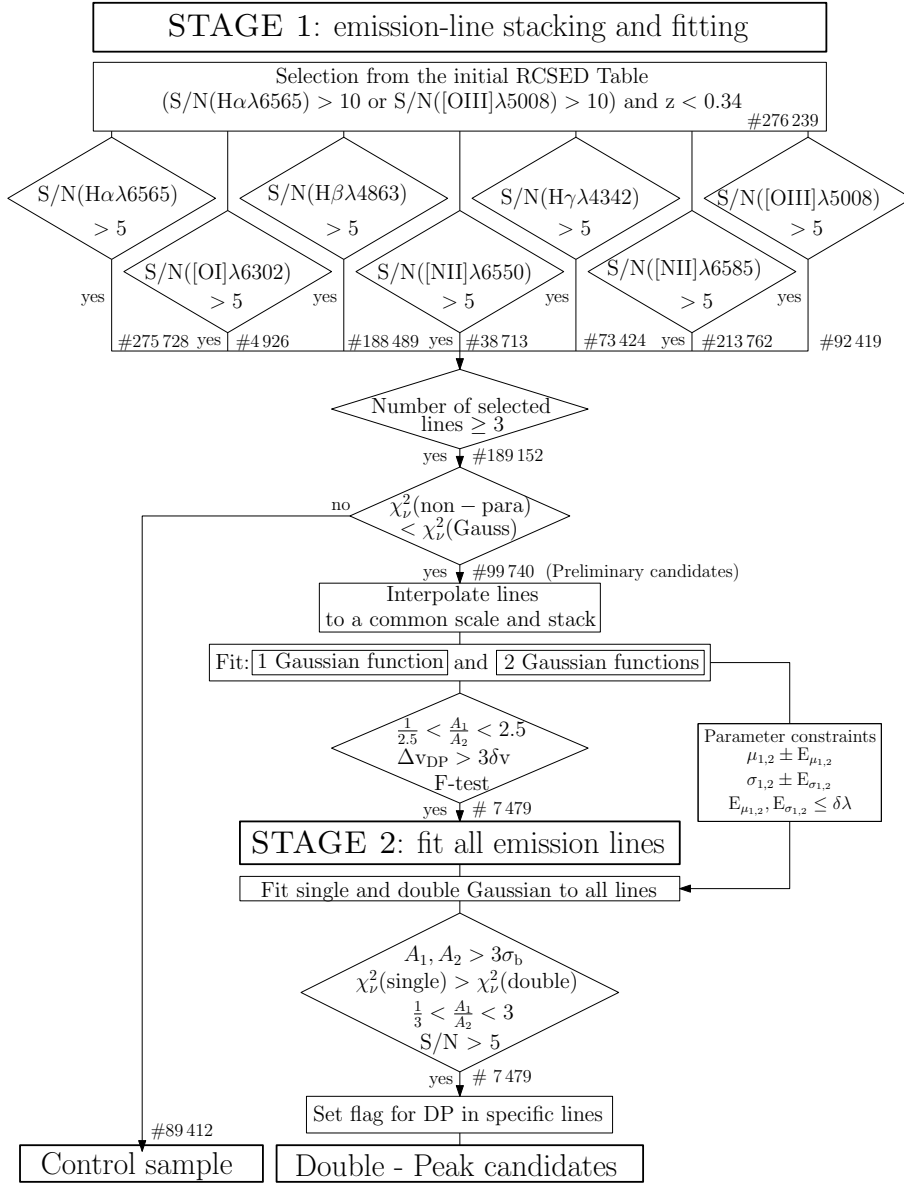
STAGE 1: emission-line stacking and fitting

Selection from the initial RCSED Table
(S/N(H$\alpha\lambda$6565) > 10 or S/N([OIII]$\lambda$5008) > 10) and z < 0.34
#276 239

S/N(H$\alpha\lambda$6565) > 5

S/N(H$\beta\lambda$4863) > 5

S/N(H$\gamma\lambda$4342) > 5

S/N([OIII]$\lambda$5008) > 5

S/N([OI]$\lambda$6302) > 5

S/N([NII]$\lambda$6550) > 5

S/N([NII]$\lambda$6585) > 5

yes yes yes yes yes yes yes

#275 728 #4 926 #188 489 #38 713 #73 424 #213 762 #92 419

Number of selected lines $\geq 3$

yes #189 152

no

$\chi^2_\nu$(non − para) < $\chi^2_\nu$(Gauss)

yes #99 740 (Preliminary candidates)

Interpolate lines to a common scale and stack

Fit: 1 Gaussian function and 2 Gaussian functions

$\frac{1}{2.5} < \frac{A_1}{A_2} < 2.5$
$\Delta v_{DP} > 3\delta v$
F-test

Parameter constraints
$\mu_{1,2} \pm E_{\mu_{1,2}}$
$\sigma_{1,2} \pm E_{\sigma_{1,2}}$
$E_{\mu_{1,2}}, E_{\sigma_{1,2}} \leq \delta\lambda$

yes # 7 479

STAGE 2: fit all emission lines

Fit single and double Gaussian to all lines

$A_1, A_2 > 3\sigma_b$
$\chi^2_\nu$(single) > $\chi^2_\nu$(double)
$\frac{1}{3} < \frac{A_1}{A_2} < 3$
S/N > 5

yes # 7 479

Set flag for DP in specific lines

#89 412

Control sample

Double - Peak candidates